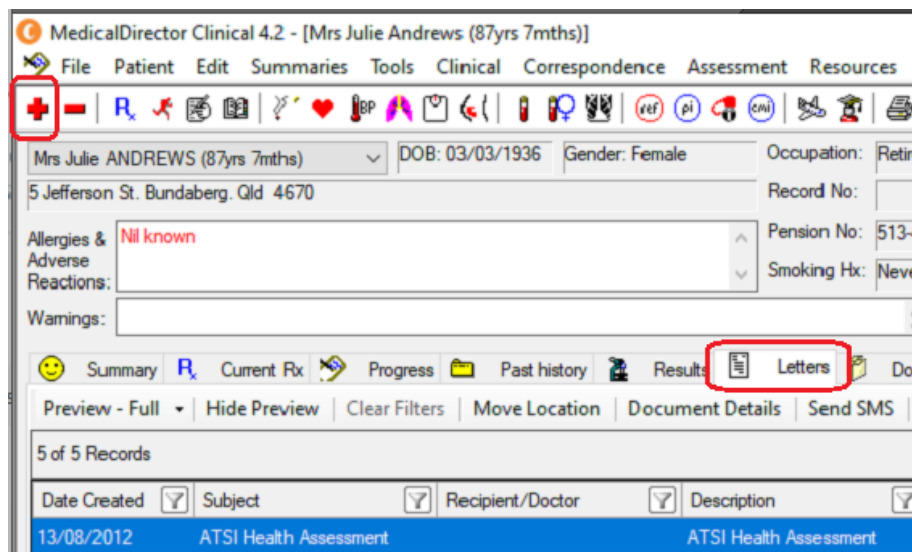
MedicalDirector Clinical 4.2 - [Mrs Julie Andrews (87yrs 7mths)]

File Patient Edit Summaries Tools Clinical Correspondence Assessment Resources

Mrs Julie ANDREWS (87yrs 7mths) DOB: 03/03/1936 Gender: Female Occupation: Retir

5 Jefferson St. Bundaberg. Qld 4670 Record No:

Allergies & Adverse Reactions: Nil known Pension No: 513-

Smoking Hx: Neve

Warnings:

Summary Current Rx Progress Past history Results Letters Do

Preview - Full Hide Preview Clear Filters Move Location Document Details Send SMS

5 of 5 Records

| Date Created | Subject | Recipient/Doctor | Description |
|---|---|---|---|
| 13/08/2012 | ATSI Health Assessment | | ATSI Health Assessment |